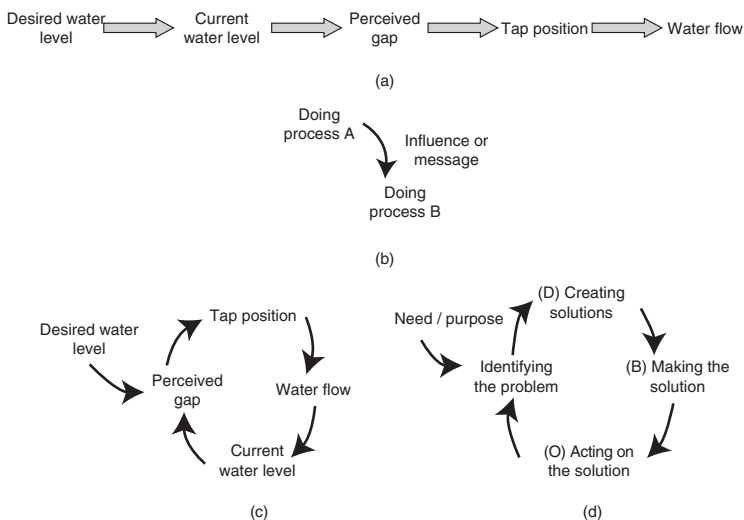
Desired water level

Current water level

Perceived gap

Tap position

Water flow

(a)

Doing process A

Influence or message

Doing process B

(b)

Desired water level

Tap position

Perceived gap

Water flow

Current water level

(c)

Need / purpose

(D) Creating solutions

Identifying the problem

(B) Making the solution

(O) Acting on the solution

(d)